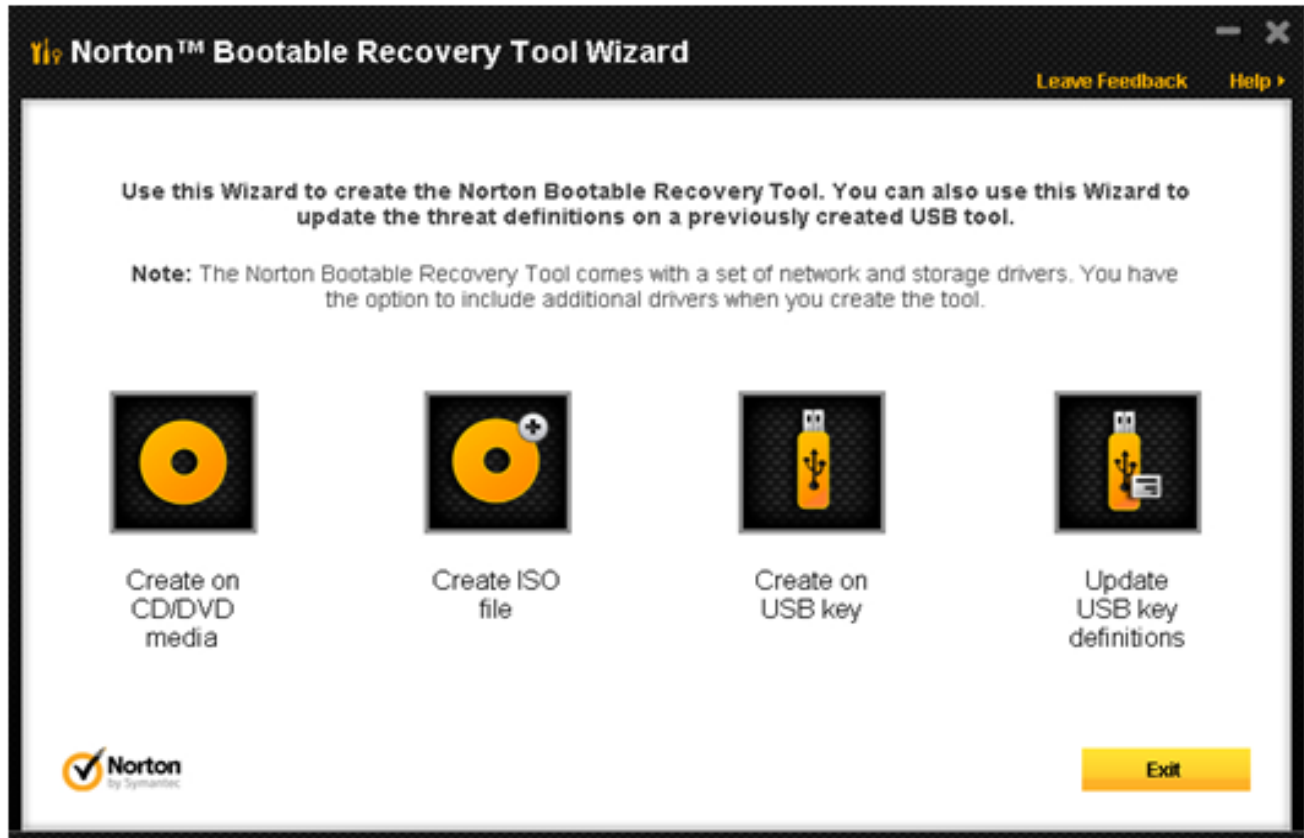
Norton™ Bootable Recovery Tool Wizard

Leave Feedback Help ▸

Use this Wizard to create the Norton Bootable Recovery Tool. You can also use this Wizard to update the threat definitions on a previously created USB tool.

Note: The Norton Bootable Recovery Tool comes with a set of network and storage drivers. You have the option to include additional drivers when you create the tool.

Create on CD/DVD media

Create ISO file

Create on USB key

Update USB key definitions

Norton by Symantec

Exit